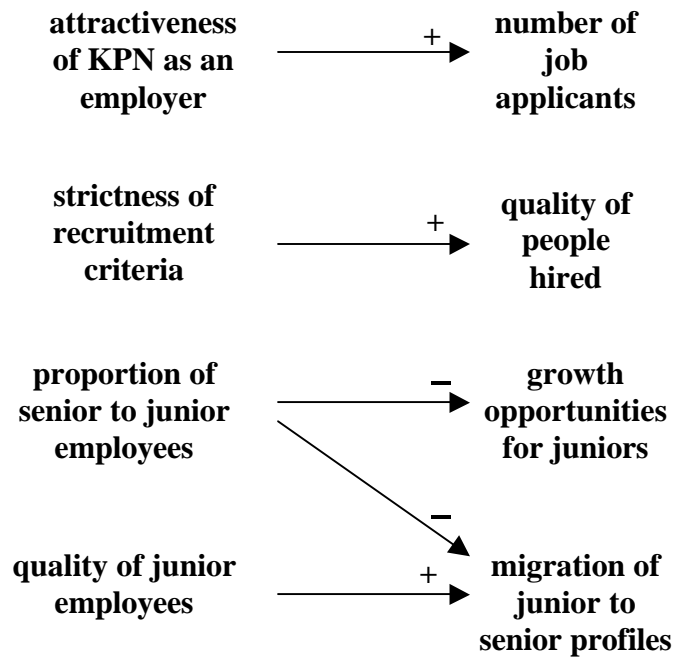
attractiveness of KPN as an employer

+

number of job applicants

strictness of recruitment criteria

+

quality of people hired

proportion of senior to junior employees

–

growth opportunities for juniors

–

quality of junior employees

+

migration of junior to senior profiles